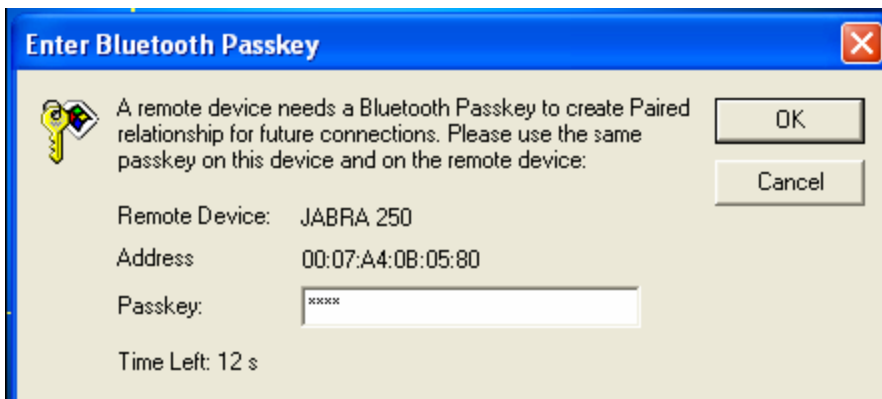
Enter Bluetooth Passkey

A remote device needs a Bluetooth Passkey to create Paired relationship for future connections. Please use the same passkey on this device and on the remote device:

OK

Cancel

Remote Device: JABRA 250

Address 00:07:A4:0B:05:80

Passkey: ****

Time Left: 12 s